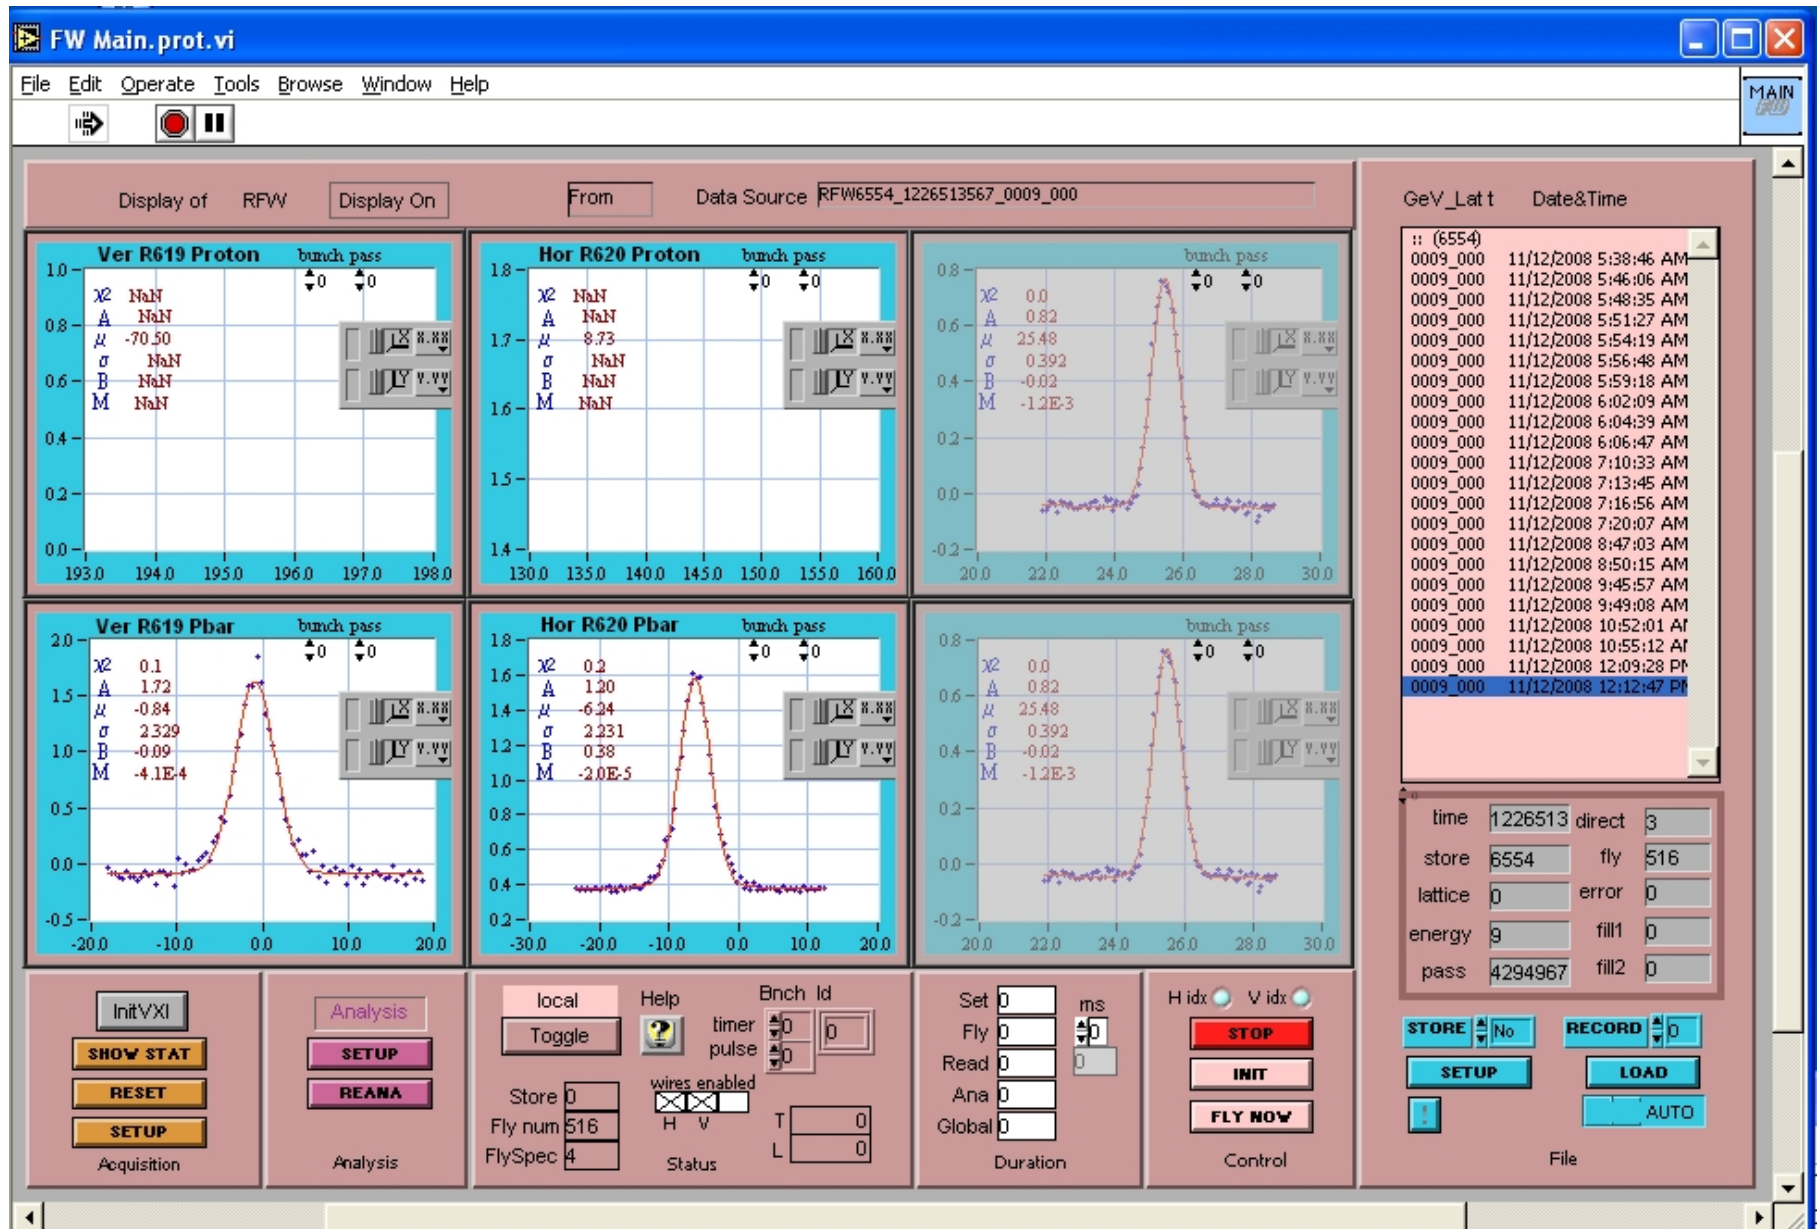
FW Main.prot.vi

File Edit Operate Tools Browse Window Help

MAIN

Display of RFW Display On From Data Source RFW6554_1226513567_0009_000

Ver R619 Proton bunch pass 0 0
$\chi2$ NaN
A NaN
$\mu$ -70.50
$\sigma$ NaN
B NaN
M NaN
1.0 0.8 0.6 0.4 0.2 0.0
193.0 194.0 195.0 196.0 197.0 198.0

Hor R620 Proton bunch pass 0 0
$\chi2$ NaN
A NaN
$\mu$ 8.73
$\sigma$ NaN
B NaN
M NaN
1.8 1.7 1.6 1.5 1.4
130.0 135.0 140.0 145.0 150.0 155.0 160.0

bunch pass 0 0
$\chi2$ 0.0
A 0.82
$\mu$ 25.48
$\sigma$ 0.392
B -0.02
M -1.2E-3
0.8 0.6 0.4 0.2 0.0 -0.2
20.0 22.0 24.0 26.0 28.0 30.0

Ver R619 Pbar bunch pass 0 0
$\chi2$ 0.1
A 1.72
$\mu$ -0.84
$\sigma$ 2.329
B -0.09
M -4.1E-4
2.0 1.5 1.0 0.5 0.0 -0.5
-20.0 -10.0 0.0 10.0 20.0

Hor R620 Pbar bunch pass 0 0
$\chi2$ 0.2
A 1.20
$\mu$ -6.24
$\sigma$ 2.231
B 0.38
M -2.0E-5
1.8 1.6 1.4 1.2 1.0 0.8 0.6 0.4 0.2
-30.0 -20.0 -10.0 0.0 10.0 20.0

bunch pass 0 0
$\chi2$ 0.0
A 0.82
$\mu$ 25.48
$\sigma$ 0.392
B -0.02
M -1.2E-3
0.8 0.6 0.4 0.2 0.0 -0.2
20.0 22.0 24.0 26.0 28.0 30.0

GeV_Latt Date&Time
:: (6554)
0009_000 11/12/2008 5:38:46 AM
0009_000 11/12/2008 5:46:06 AM
0009_000 11/12/2008 5:48:35 AM
0009_000 11/12/2008 5:51:27 AM
0009_000 11/12/2008 5:54:19 AM
0009_000 11/12/2008 5:56:48 AM
0009_000 11/12/2008 5:59:18 AM
0009_000 11/12/2008 6:02:09 AM
0009_000 11/12/2008 6:04:39 AM
0009_000 11/12/2008 6:06:47 AM
0009_000 11/12/2008 7:10:33 AM
0009_000 11/12/2008 7:13:45 AM
0009_000 11/12/2008 7:16:56 AM
0009_000 11/12/2008 7:20:07 AM
0009_000 11/12/2008 8:47:03 AM
0009_000 11/12/2008 8:50:15 AM
0009_000 11/12/2008 9:45:57 AM
0009_000 11/12/2008 9:49:08 AM
0009_000 11/12/2008 10:52:01 AI
0009_000 11/12/2008 10:55:12 AI
0009_000 11/12/2008 12:09:28 PI
0009_000 11/12/2008 12:12:47 PI

time 1226513 direct 3
store 6554 fly 516
lattice 0 error 0
energy 9 fill1 0
pass 4294967 fill2 0

InitVXI
SHOW STAT
RESET
SETUP
Acquisition

Analysis
SETUP
REANA
Analysis

local
Toggle
Help
Bnch Id
timer 0 0
pulse 0
Store 0
Fly num 516
FlySpec 4
wires enabled
H V
T 0
L 0
Status

Set 0 ms
Fly 0 0
Read 0 0
Ana 0
Global 0
Duration

H idx V idx
STOP
INIT
FLY NOW
Control

STORE No
RECORD 0
SETUP
LOAD
!
AUTO
File